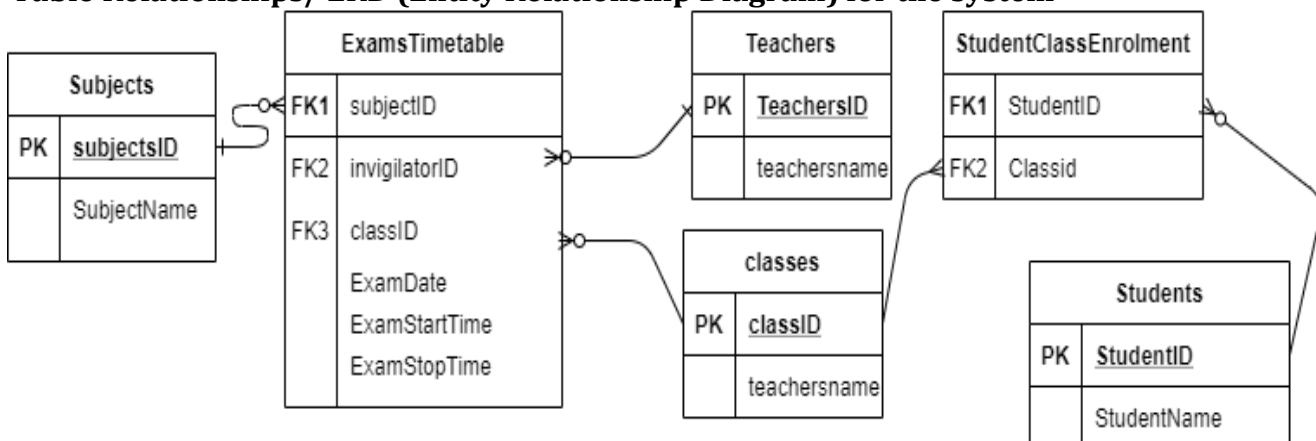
Table Relationships/ ERD (Entity Relationship Diagram) for the System

Subjects
PK subjectsID
SubjectName

ExamsTimetable
FK1 subjectID
FK2 invigilatorID
FK3 classID
ExamDate
ExamStartTime
ExamStopTime

Teachers
PK TeachersID
teachersname

classes
PK classID
teachersname

StudentClassEnrolment
FK1 StudentID
FK2 Classid

Students
PK StudentID
StudentName